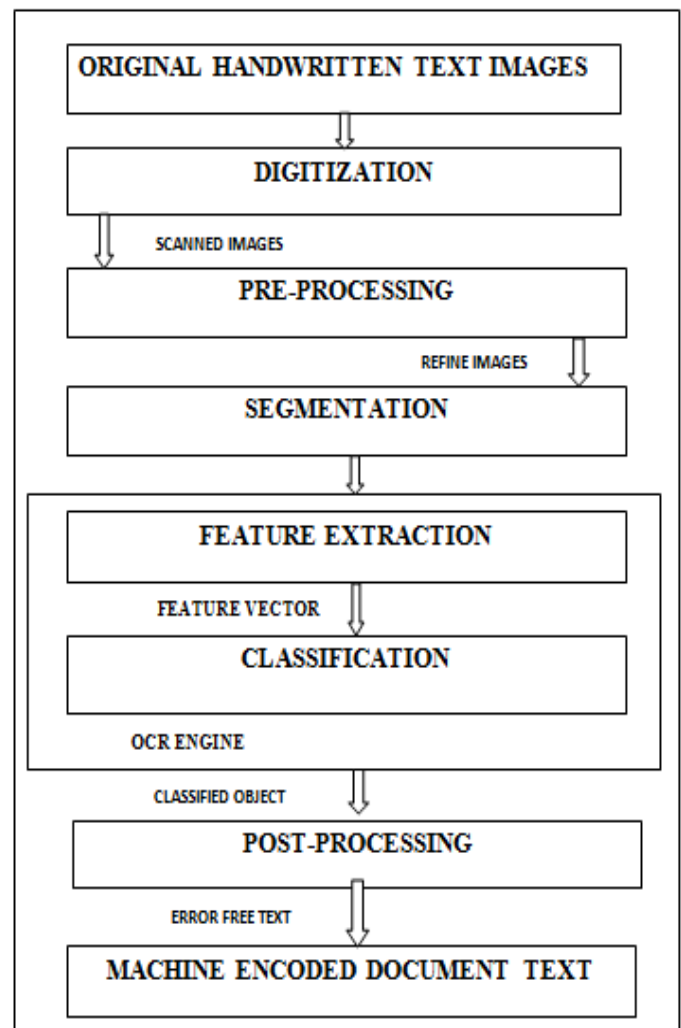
ORIGINAL HANDWRITTEN TEXT IMAGES

DIGITIZATION

SCANNED IMAGES

PRE-PROCESSING

REFINE IMAGES

SEGMENTATION

FEATURE EXTRACTION

FEATURE VECTOR

CLASSIFICATION

OCR ENGINE

CLASSIFIED OBJECT

POST-PROCESSING

ERROR FREE TEXT

MACHINE ENCODED DOCUMENT TEXT